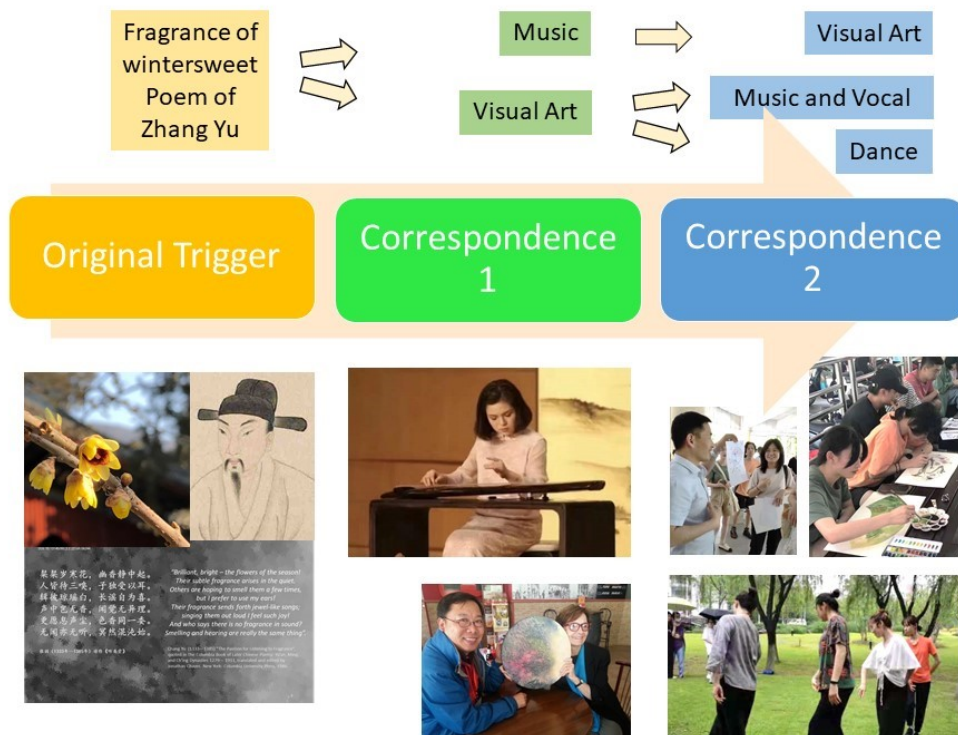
Fragrance of wintersweet Poem of Zhang Yu

Music

Visual Art

Visual Art

Music and Vocal

Dance

Original Trigger

Correspondence 1

Correspondence 2

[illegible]

"Brilliant, bright – the flowers of the season! Their subtle fragrance arises in the quiet. Others are hoping to smell them a few times, but I prefer to use my ears! Their fragrance sends forth jewel-like songs; singing them out loud I feel such joy! And who says there is no fragrance in sound? Smelling and hearing are really the same thing".

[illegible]